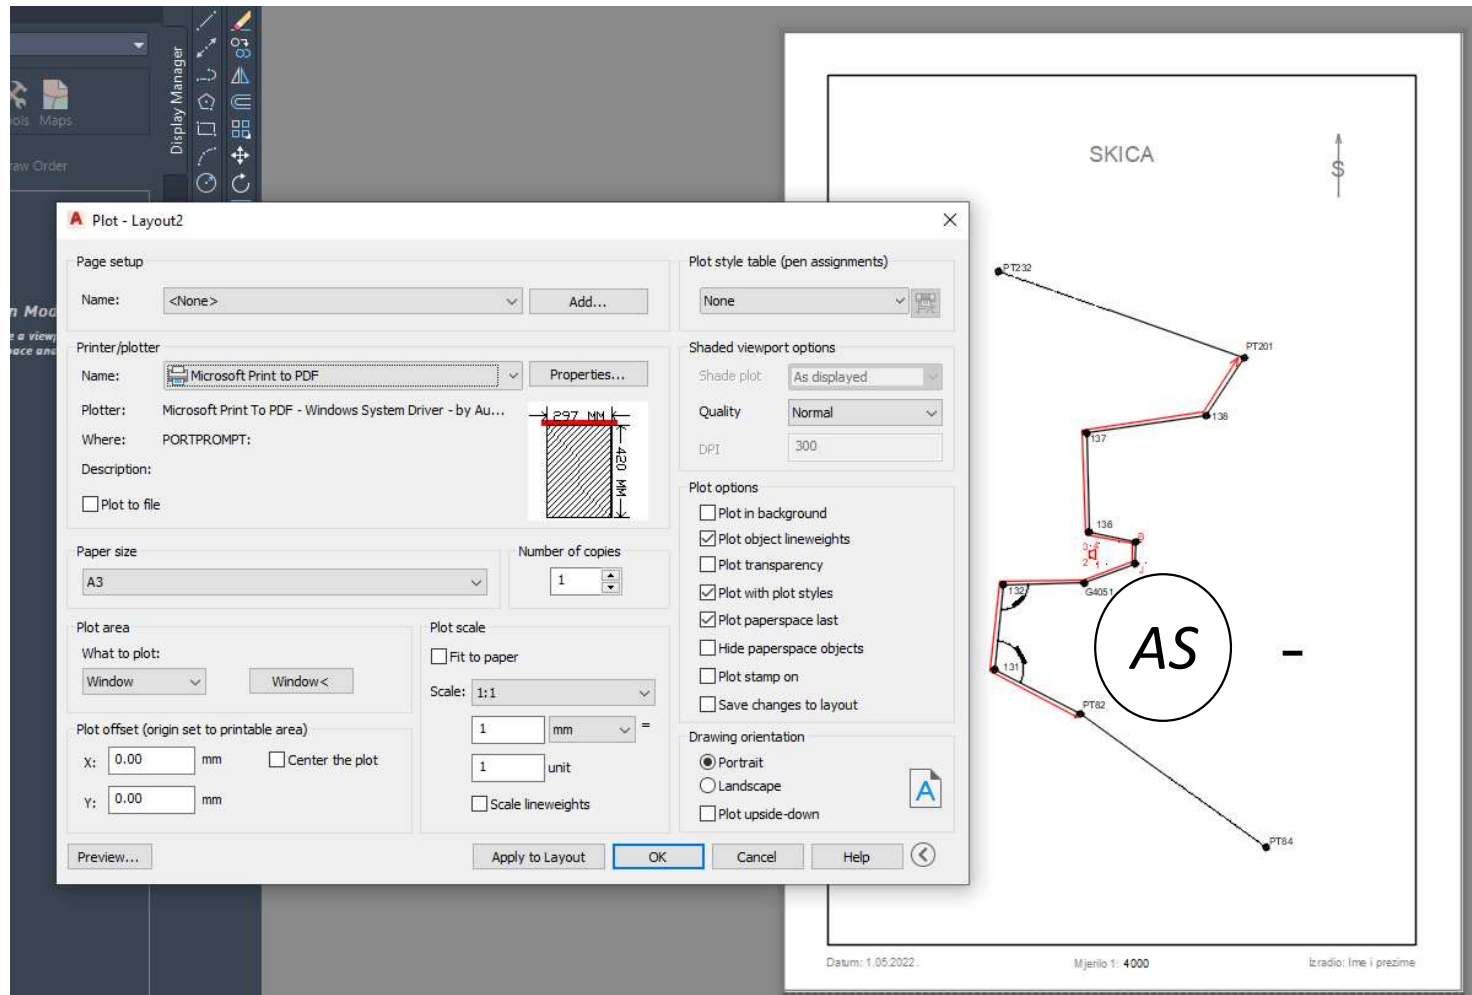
ols Maps

aw Order

Display Manager

n Mod
e a view
ace and

Plot - Layout2

Page setup
Name: <None>
Add...

Printer/plotter
Name: Microsoft Print to PDF
Properties...
Plotter: Microsoft Print To PDF - Windows System Driver - by Au...
Where: PORTPROMPT:
Description:
Plot to file

297 MM
420 MM

Paper size
A3

Number of copies
1

Plot area
What to plot:
Window
Window<

Plot offset (origin set to printable area)
X: 0.00 mm
Center the plot
Y: 0.00 mm

Plot scale
Fit to paper
Scale: 1:1
1 mm =
1 unit
Scale lineweights

Plot style table (pen assignments)
None

Shaded viewport options
Shade plot As displayed
Quality Normal
DPI 300

Plot options
Plot in background
Plot object lineweights
Plot transparency
Plot with plot styles
Plot paperspace last
Hide paperspace objects
Plot stamp on
Save changes to layout

Drawing orientation
Portrait
Landscape
Plot upside-down

Preview...
Apply to Layout
OK
Cancel
Help

SKICA
S

PT232
PT201
138
137
136
G4051
132
131
PT82
PT84

AS

-

Datum: 1.05.2022.
Mjerilo 1: 4000
Izradio: Ime i prezime